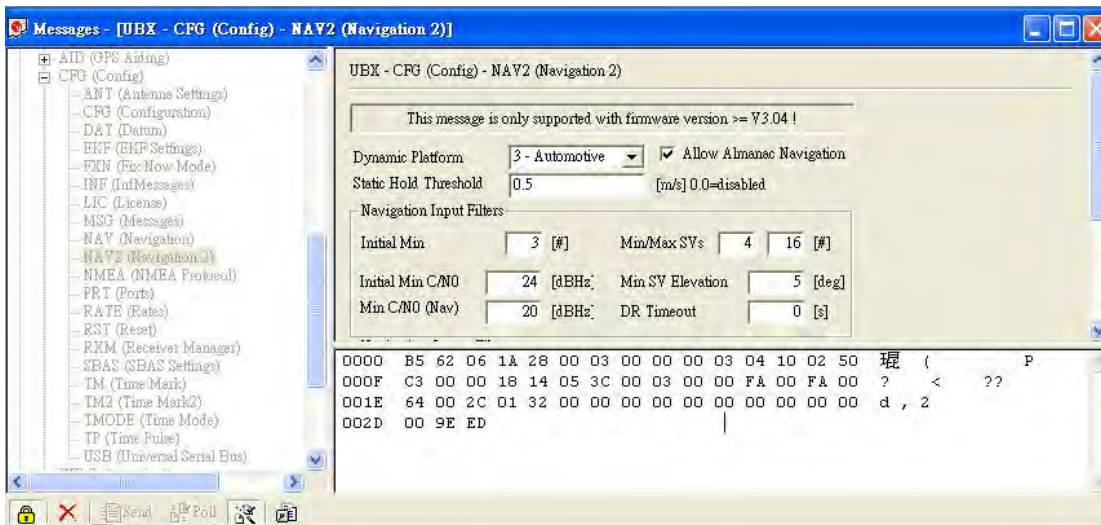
Messages - [UBX - CFG (Config) - NAV2 (Navigation 2)]

AID (GPS Aiding)
CFG (Config)
ANT (Antenna Settings)
CFG (Configuration)
DAT (Datum)
EKF (EKF Settings)
FXN (Fix Now Mode)
INF (InfMessages)
LIC (License)
MSG (Messages)
NAV (Navigation)
NAV2 (Navigation 2)
NMEA (NMEA Protocol)
PRT (Ports)
RATE (Rates)
RST (Reset)
RXM (Receiver Manager)
SBAS (SBAS Settings)
TM (Time Mark)
TM2 (Time Mark2)
TMODE (Time Mode)
TP (Time Pulse)
USB (Universal Serial Bus)

Send Poll

UBX - CFG (Config) - NAV2 (Navigation 2)

This message is only supported with firmware version >= V3.04 !

Dynamic Platform 3 - Automotive
Allow Almanac Navigation
Static Hold Threshold 0.5 [m/s] 0.0=disabled

Navigation Input Filters
Initial Min 3 [#]
Min/Max SVs 4 16 [#]
Initial Min C/N0 24 [dBHz]
Min SV Elevation 5 [deg]
Min C/N0 (Nav) 20 [dBHz]
DR Timeout 0 [s]

0000 B5 62 06 1A 28 00 03 00 00 00 03 04 10 02 50 琨 ( P
000F C3 00 00 18 14 05 3C 00 03 00 00 FA 00 FA 00 ? < ??
001E 64 00 2C 01 32 00 00 00 00 00 00 00 00 00 00 d , 2
002D 00 9E ED